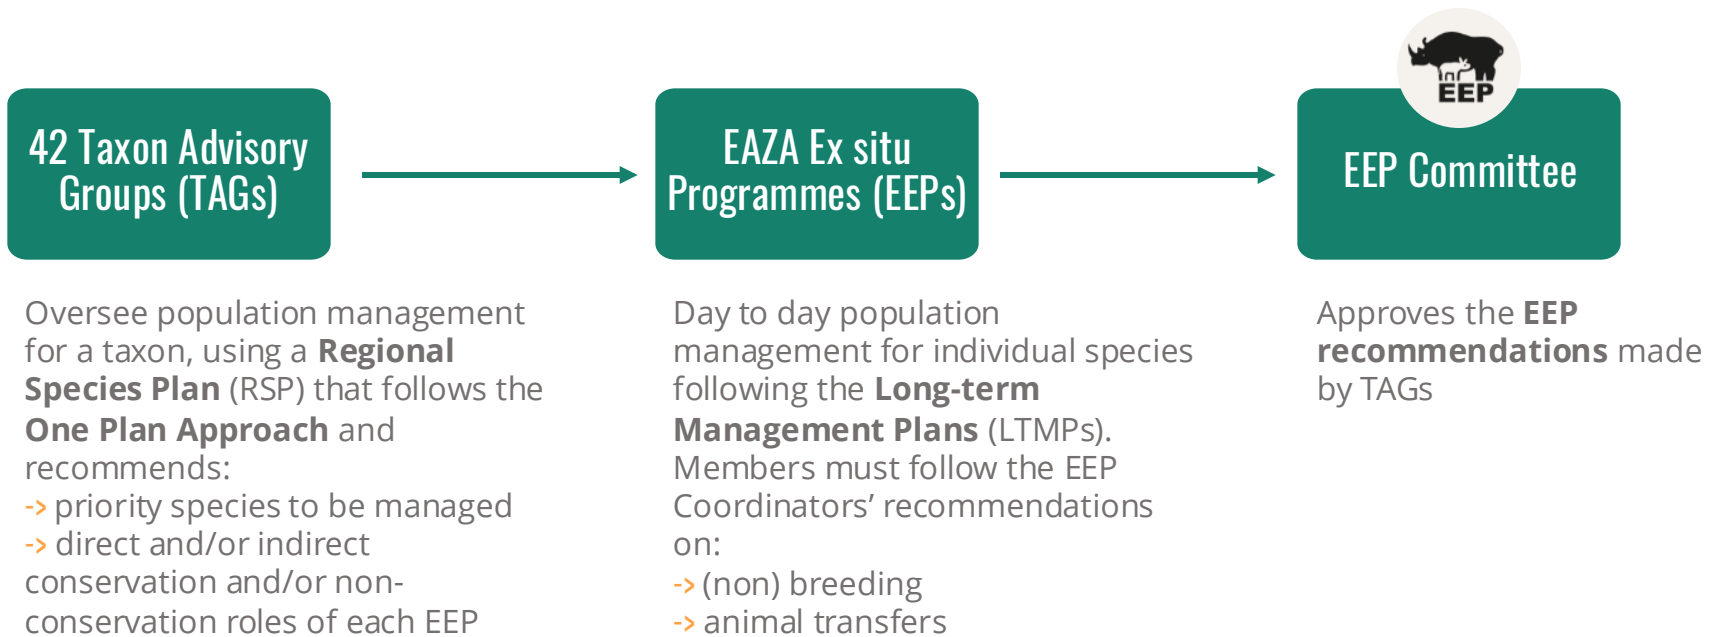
42 Taxon Advisory Groups (TAGs)

EAZA Ex situ Programmes (EEPs)

EEP

EEP Committee

Oversee population management for a taxon, using a **Regional Species Plan** (RSP) that follows the **One Plan Approach** and recommends:
-> priority species to be managed
-> direct and/or indirect conservation and/or non-conservation roles of each EEP

Day to day population management for individual species following the **Long-term Management Plans** (LTMPs). Members must follow the EEP Coordinators' recommendations on:
-> (non) breeding
-> animal transfers

Approves the **EEP recommendations** made by TAGs